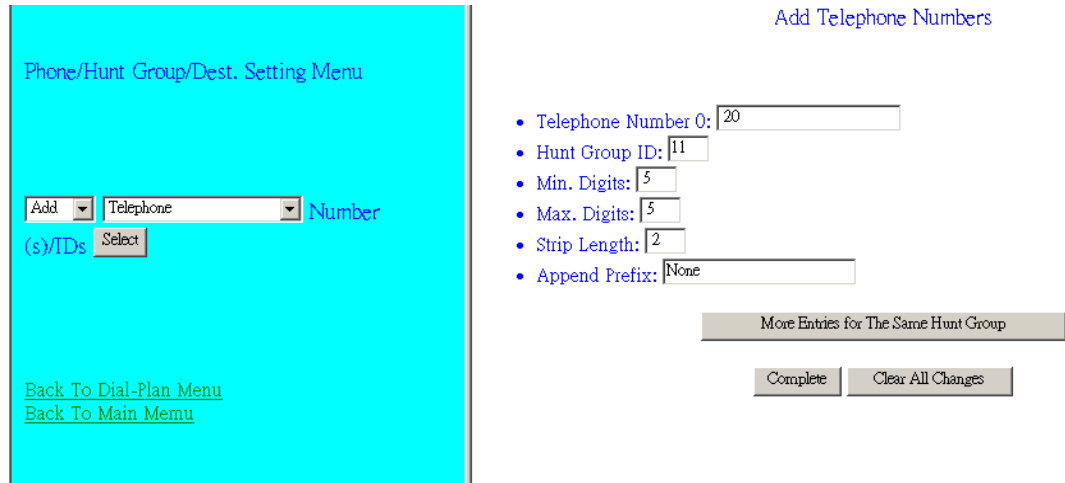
Phone/Hunt Group/Dest. Setting Menu

Add Telephone Number (s)/IDs Select

Back To Dial-Plan Menu
Back To Main Memu

Add Telephone Numbers

- Telephone Number 0: 20
- Hunt Group ID: 11
- Min. Digits: 5
- Max. Digits: 5
- Strip Length: 2
- Append Prefix: None

More Entries for The Same Hunt Group

Complete Clear All Changes